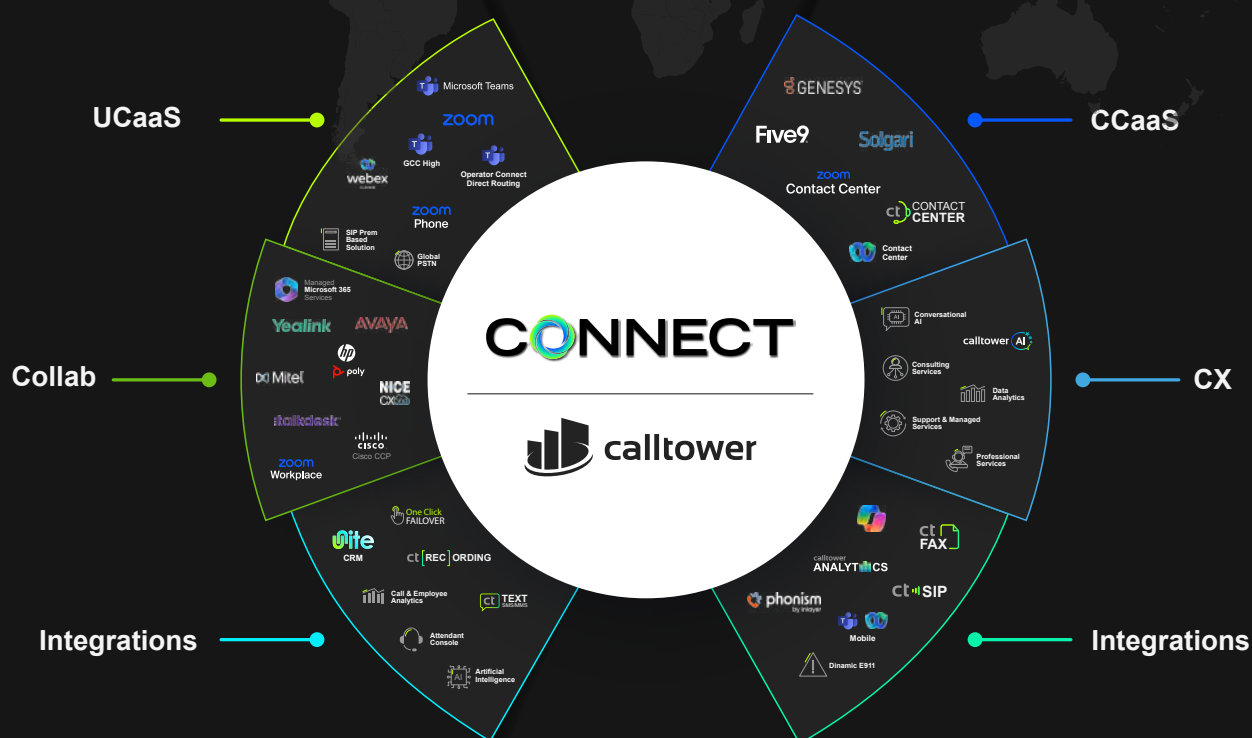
UCaaS

Microsoft Teams
zoom
GCC High
Operator Connect Direct Routing
webex
zoom Phone
SIP Prem Based Solution
Global PSTN

Collab

Managed Microsoft 365 Services
Yealink
AVAYA
hp
poly
Mitel
NICE CXone
talkdesk
CISCO Cisco CCP
zoom Workplace

Integrations

One Click FAILOVER
Unite CRM
ct REC ORDING
Call & Employee Analytics
ct TEXT SMS/MMS
Attendant Console
AI Artificial Intelligence

CCaaS

GENESYS
Five9
Solgari
zoom Contact Center
ct CONTACT CENTER
Contact Center

CX

Conversational AI
calltower AI
Consulting Services
Data Analytics
Support & Managed Services
Professional Services

Integrations

ct FAX
calltower ANALYTICS
ct SIP
phonism by inkayer
Mobile
Dinamic E911

CONNECT

calltower